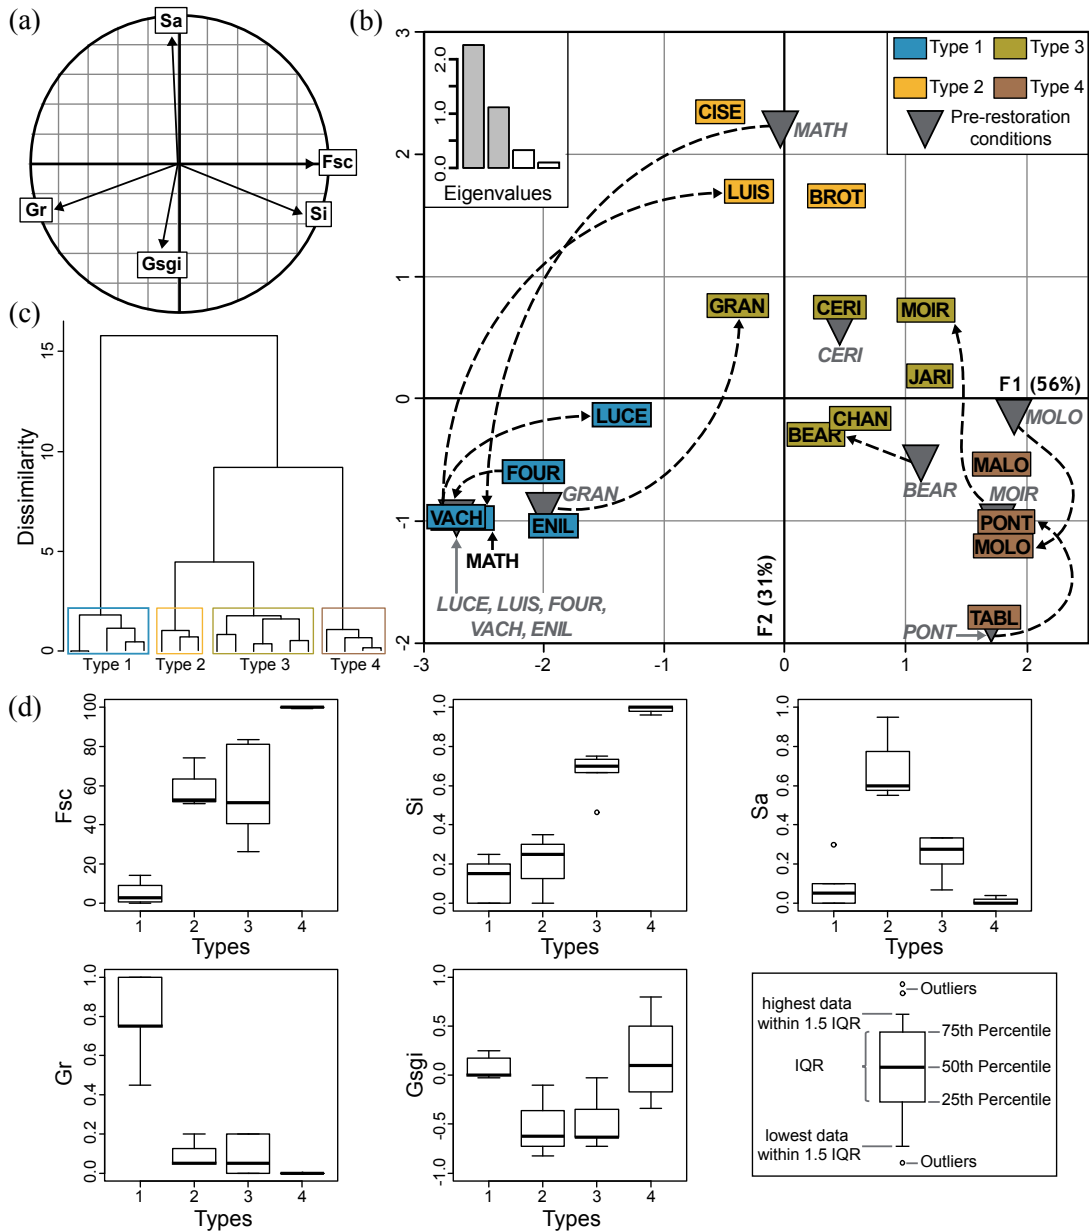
(a)

Sa

Fsc

Gr

Si

Gsgi

(b)

Eigenvalues

2.0
1.0
0.0

Type 1
Type 2
Type 3
Type 4
Pre-restoration conditions

CISE
MATH
LUIS
BROT
GRAN
CERI
MOIR
CERI
JARI
F1 (56%)
LUCE
CHAN
MOLO
BEAR
FOUR
BEAR
MALO
GRAN
MOIR
VACH
ENIL
PONT
MOLO
MATH
F2 (31%)
LUCE, LUIS, FOUR, VACH, ENIL
TABL
PONT

3
2
1
0
-1
-2
-3
-2
-1
0
1
2

(c)

Dissimilarity

15
10
5
0

Type 1
Type 2
Type 3
Type 4

(d)

Fsc
100
80
60
40
20
0
1 2 3 4
Types

Si
1.0
0.8
0.6
0.4
0.2
0.0
1 2 3 4
Types

Sa
1.0
0.8
0.6
0.4
0.2
0.0
1 2 3 4
Types

Gr
1.0
0.8
0.6
0.4
0.2
0.0
1 2 3 4
Types

Gsgi
0.5
0.0
-0.5
-1.0
1 2 3 4
Types

Outliers
highest data within 1.5 IQR
75th Percentile
IQR
50th Percentile
25th Percentile
lowest data within 1.5 IQR
Outliers